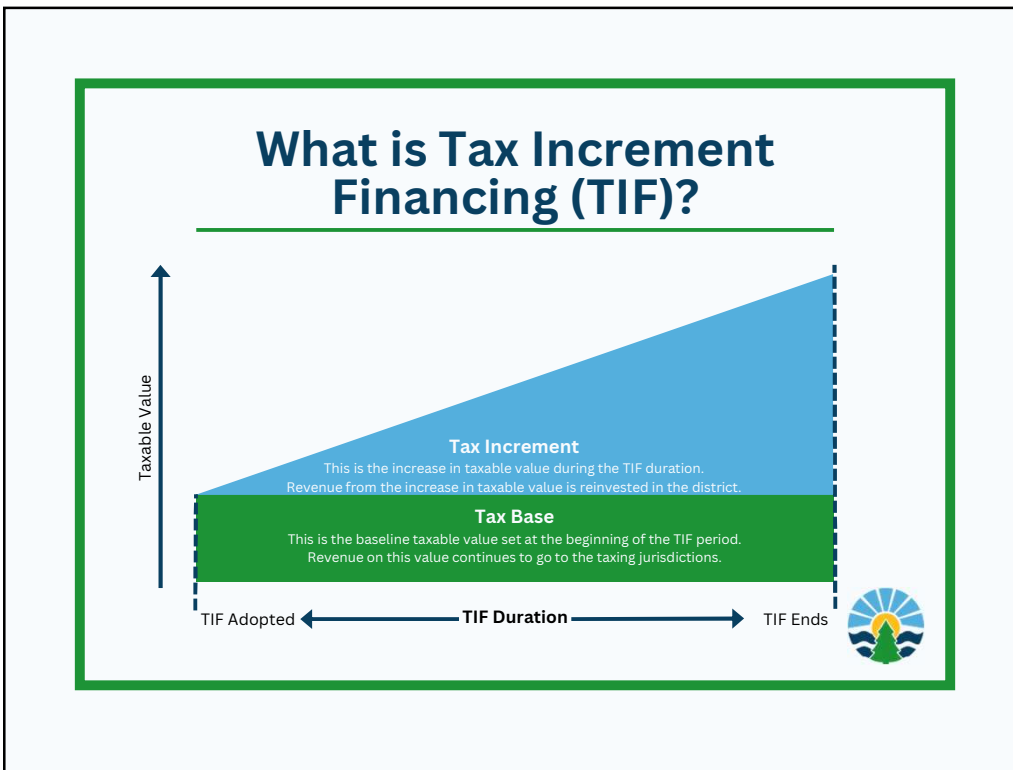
What is Tax Increment Financing (TIF)?

Taxable Value

Tax Increment
This is the increase in taxable value during the TIF duration.
Revenue from the increase in taxable value is reinvested in the district.

Tax Base
This is the baseline taxable value set at the beginning of the TIF period.
Revenue on this value continues to go to the taxing jurisdictions.

TIF Adopted TIF Duration TIF Ends